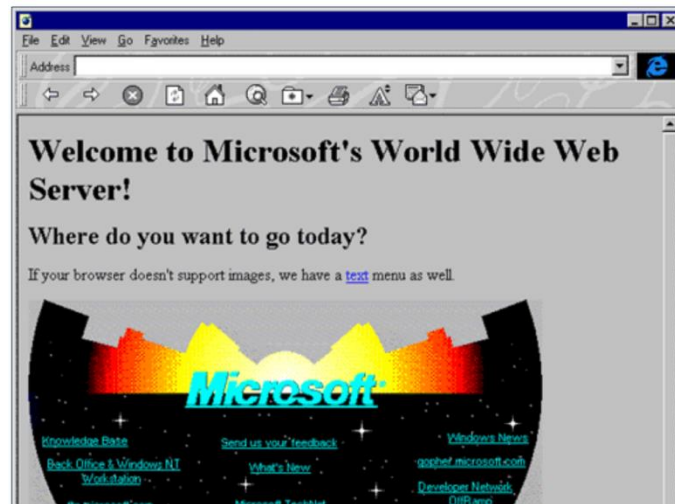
File Edit View Go Favorites Help

Address

Welcome to Microsoft's World Wide Web Server!

Where do you want to go today?

If your browser doesn't support images, we have a text menu as well.

Microsoft

Knowledge Base

Send us your feedback

Windows News

Back Office & Windows NT Workstation

What's New

gopher.microsoft.com

Developer Network OffRamp

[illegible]

Microsoft TechNet